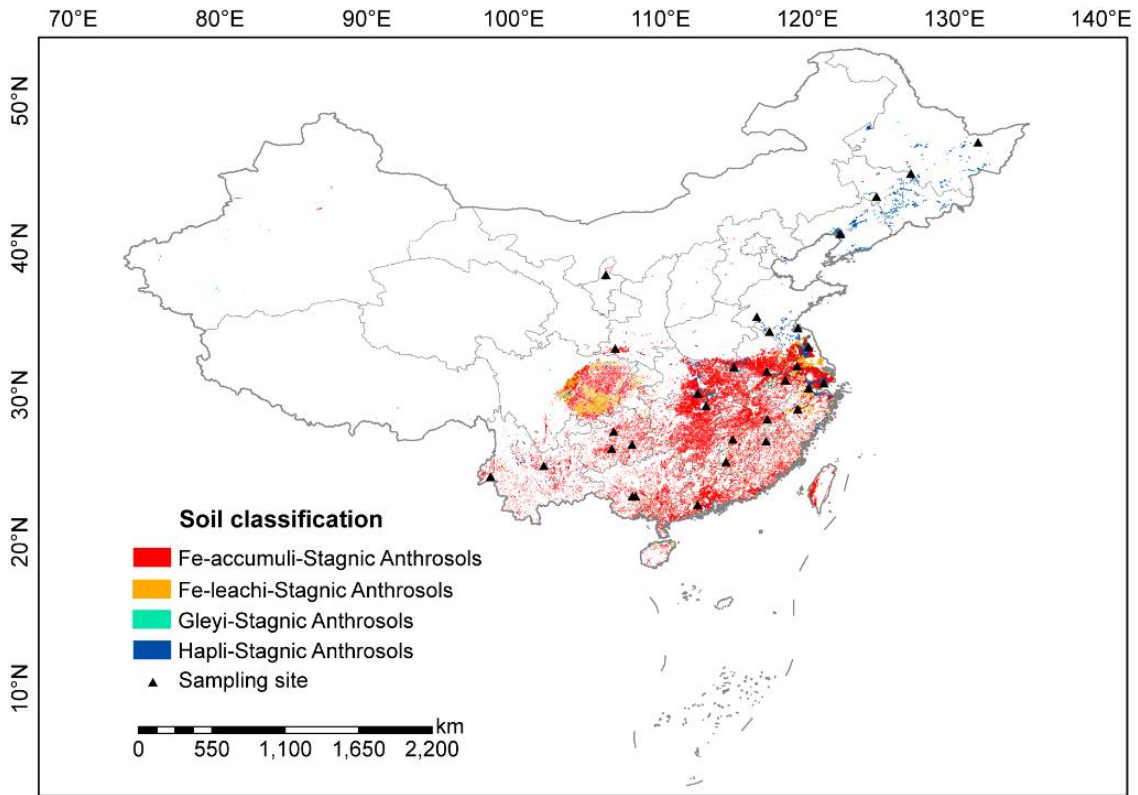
70°E 80°E 90°E 100°E 110°E 120°E 130°E 140°E

50°N
40°N
30°N
20°N
10°N

Soil classification
Fe-accumuli-Stagnic Anthrosols
Fe-leachi-Stagnic Anthrosols
Gleyi-Stagnic Anthrosols
Hapli-Stagnic Anthrosols
Sampling site

km
0 550 1,100 1,650 2,200